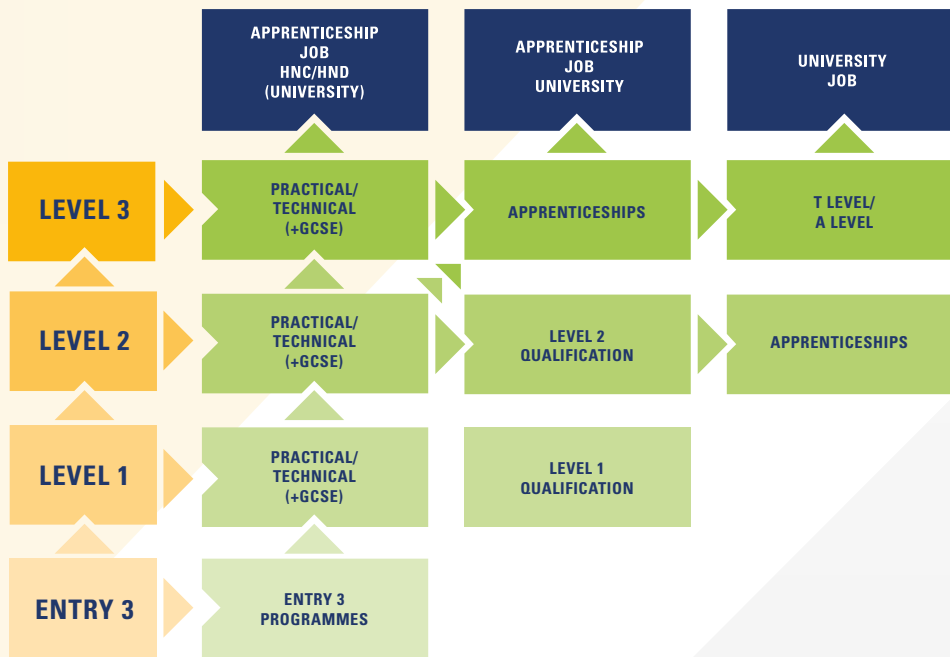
APPRENTICESHIP
JOB
HNC/HND
(UNIVERSITY)

APPRENTICESHIP
JOB
UNIVERSITY

UNIVERSITY
JOB

LEVEL 3

PRACTICAL/
TECHNICAL
(+GCSE)

APPRENTICESHIPS

T LEVEL/
A LEVEL

LEVEL 2

PRACTICAL/
TECHNICAL
(+GCSE)

LEVEL 2
QUALIFICATION

APPRENTICESHIPS

LEVEL 1

PRACTICAL/
TECHNICAL
(+GCSE)

LEVEL 1
QUALIFICATION

ENTRY 3

ENTRY 3
PROGRAMMES